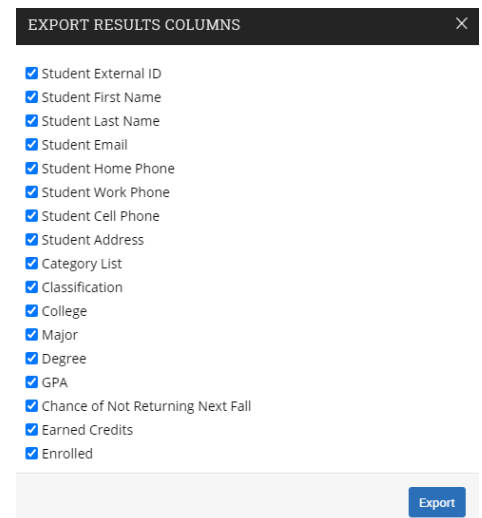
EXPORT RESULTS COLUMNS ×

Student External ID
Student First Name
Student Last Name
Student Email
Student Home Phone
Student Work Phone
Student Cell Phone
Student Address
Category List
Classification
College
Major
Degree
GPA
Chance of Not Returning Next Fall
Earned Credits
Enrolled

Export